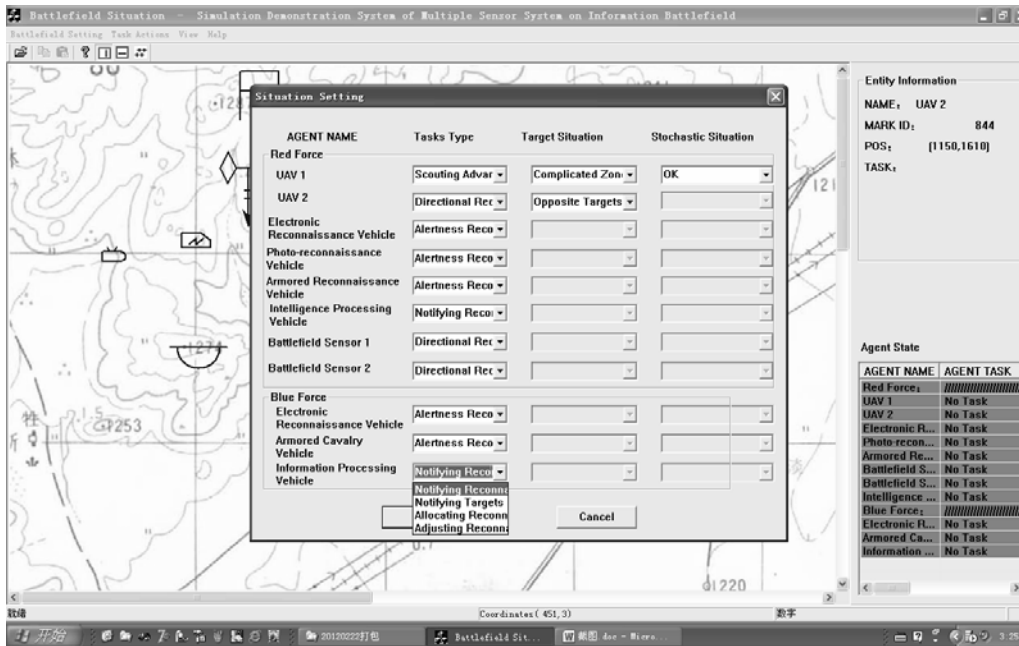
Battlefield Situation - Simulation Demonstration System of Multiple Sensor System on Information Battlefield

Battlefield Setting Task Actions View Help

Situation Setting

| AGENT NAME | Tasks Type | Target Situation | Stochastic Situation |
|---|---|---|---|
| Red Force | | | |
| UAV 1 | Scouting Advar | Complicated Zon | OK |
| UAV 2 | Directional Rec | Opposite Targets | |
| Electronic Reconnaissance Vehicle | Alertness Reco | | |
| Photo-reconnaissance Vehicle | Alertness Reco | | |
| Armored Reconnaissance Vehicle | Alertness Reco | | |
| Intelligence Processing Vehicle | Notifying Recor | | |
| Battlefield Sensor 1 | Directional Rec | | |
| Battlefield Sensor 2 | Directional Rec | | |
| Blue Force | | | |
| Electronic Reconnaissance Vehicle | Alertness Reco | | |
| Armored Cavalry Vehicle | Alertness Reco | | |
| Information Processing Vehicle | Notifying Reco | | |

Notifying Reconn
Notifying Targets
Allocating Reconn
Adjusting Reconn

Cancel

Entity Information
NAME: UAV 2
MARK ID: 844
POS: [1150,1610]
TASK:

Agent State

| AGENT NAME | AGENT TASK |
|---|---|
| Red Force: | ///////////////// |
| UAV 1 | No Task |
| UAV 2 | No Task |
| Electronic R... | No Task |
| Photo-recon... | No Task |
| Armored Re... | No Task |
| Battlefield S... | No Task |
| Battlefield S... | No Task |
| Intelligence ... | No Task |
| Blue Force: | ///////////////// |
| Electronic R... | No Task |
| Armored Ca... | No Task |
| Information ... | No Task |

1271
1253
121
1220

就绪
Coordinates( 451,3)
数字

开始
20120222打包
Battlefield Sit...
截图.doc - Micro...
3:25